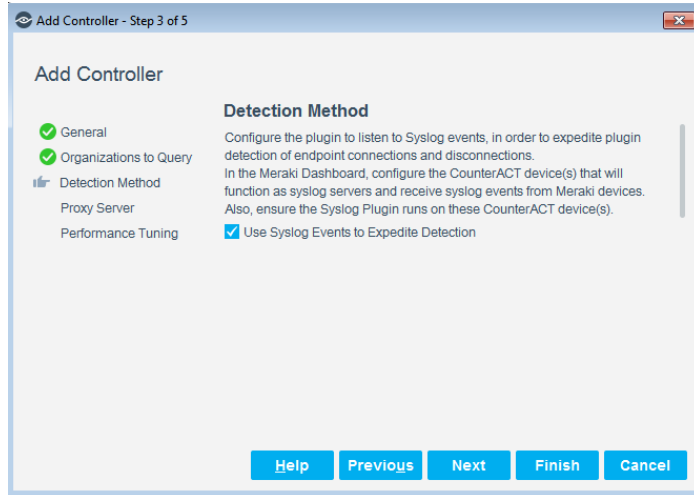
Add Controller - Step 3 of 5

Add Controller

General
Organizations to Query
Detection Method
Proxy Server
Performance Tuning

Detection Method

Configure the plugin to listen to Syslog events, in order to expedite plugin detection of endpoint connections and disconnections.
In the Meraki Dashboard, configure the CounterACT device(s) that will function as syslog servers and receive syslog events from Meraki devices. Also, ensure the Syslog Plugin runs on these CounterACT device(s).

Use Syslog Events to Expedite Detection

Help Previous Next Finish Cancel